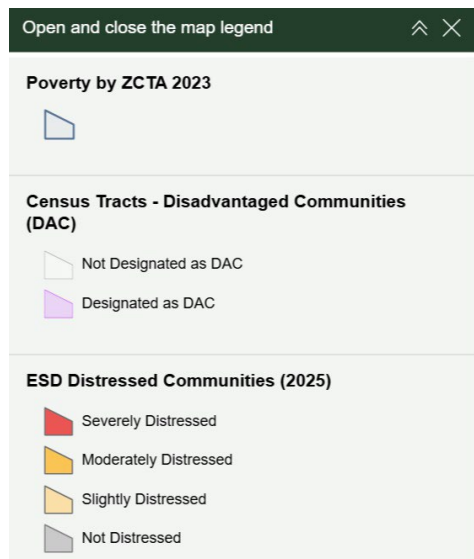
Open and close the map legend

Poverty by ZCTA 2023

Census Tracts - Disadvantaged Communities (DAC)

Not Designated as DAC

Designated as DAC

ESD Distressed Communities (2025)

Severely Distressed

Moderately Distressed

Slightly Distressed

Not Distressed